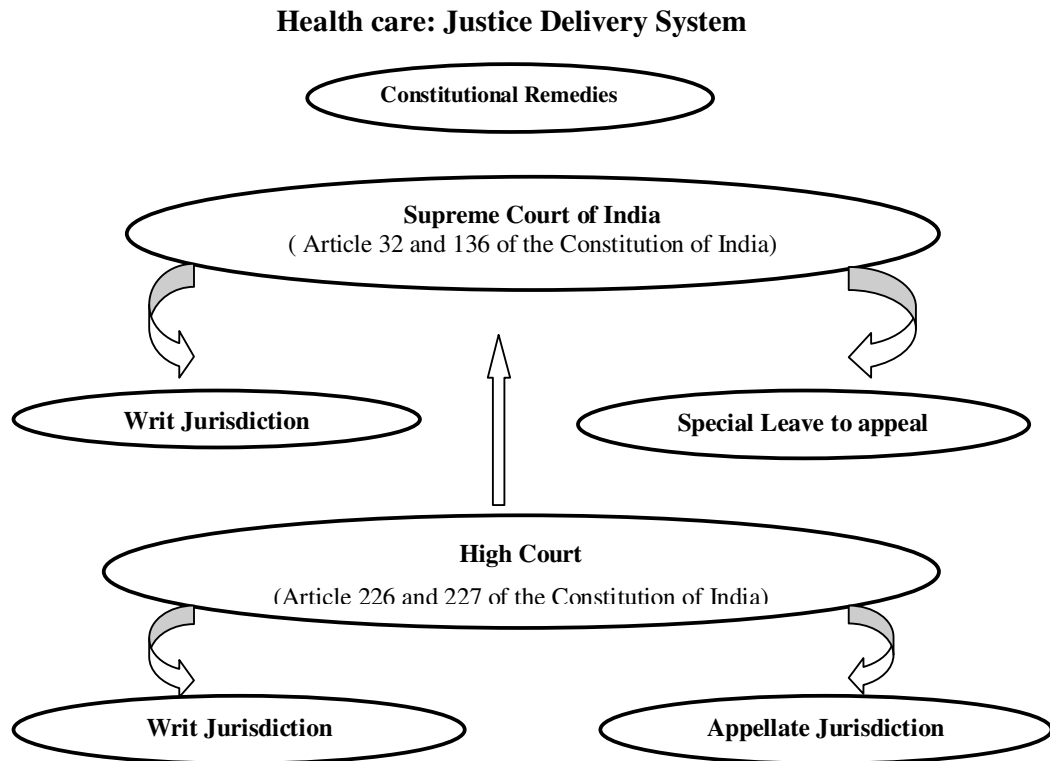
Health care: Justice Delivery System

Constitutional Remedies

Supreme Court of India
( Article 32 and 136 of the Constitution of India)

Writ Jurisdiction

Special Leave to appeal

High Court
(Article 226 and 227 of the Constitution of India)

Writ Jurisdiction

Appellate Jurisdiction